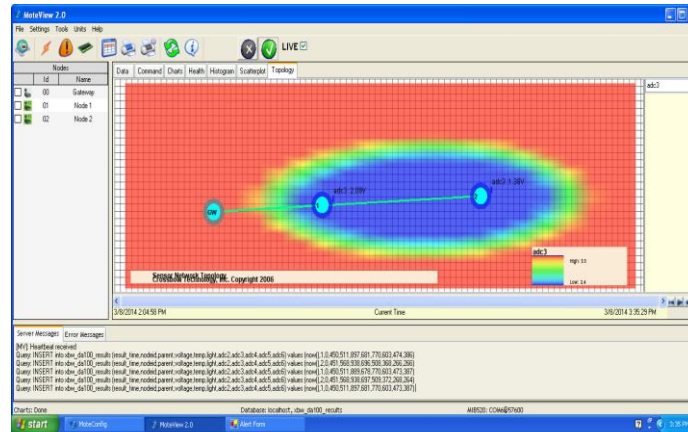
MoteView 2.0

File Settings Tools Units Help

LIVE

Nodes

| | Id | Name |
|---|---|---|
| | 00 | Gateway |
| | 01 | Node 1 |
| | 02 | Node 2 |

Data Command Charts Health Histogram Scatterplot Topology

adc3

adc3: 2.09V

adc3: 1.38V

GW

1

2

adc3

High: 3.0

Low: 0.4

Sensor Network Topology
Crossbow Technology, Inc. Copyright 2006

3/8/2014 2:04:58 PM

Current Time

3/8/2014 3:35:29 PM

Server Messages Error Messages

[MV]: Heartbeat received
Query: INSERT into xbw_da100_results (result_time,nodeid,parent,voltage,temp,light,adc2,adc3,adc4,adc5,adc6) values (now(),1,0,450,511,897,681,770,603,474,386)
Query: INSERT into xbw_da100_results (result_time,nodeid,parent,voltage,temp,light,adc2,adc3,adc4,adc5,adc6) values (now(),2,0,451,568,938,695,508,368,266,266)
Query: INSERT into xbw_da100_results (result_time,nodeid,parent,voltage,temp,light,adc2,adc3,adc4,adc5,adc6) values (now(),1,0,450,511,889,678,770,603,473,387)
Query: INSERT into xbw_da100_results (result_time,nodeid,parent,voltage,temp,light,adc2,adc3,adc4,adc5,adc6) values (now(),2,0,451,568,938,697,509,372,268,264)
Query: INSERT into xbw_da100_results (result_time,nodeid,parent,voltage,temp,light,adc2,adc3,adc4,adc5,adc6) values (now(),1,0,450,511,897,681,770,603,473,387)

Charts: Done

Database: localhost, xbw_da100_results

MIB520: COM4@57600

start

MoteConfig

MoteView 2.0

Alert Form

3:35 PM